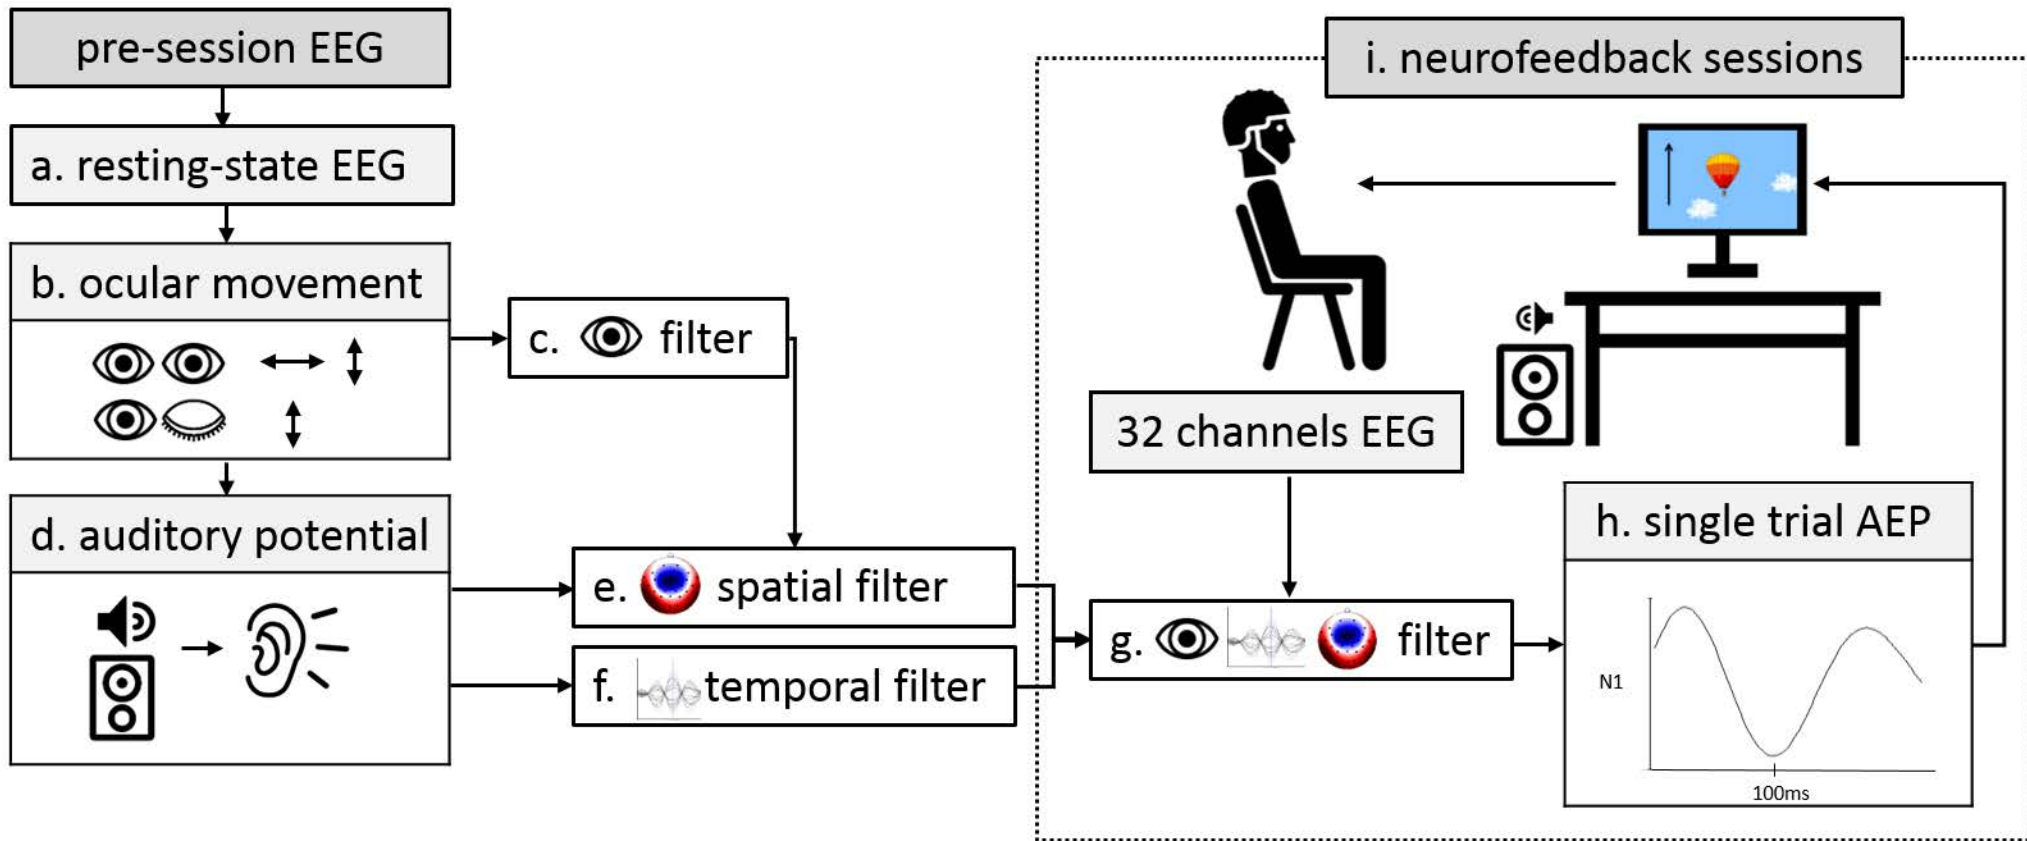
pre-session EEG

a. resting-state EEG

b. ocular movement

c. filter

d. auditory potential

e. spatial filter

f. temporal filter

i. neurofeedback sessions

32 channels EEG

g. filter

h. single trial AEP

N1

100ms